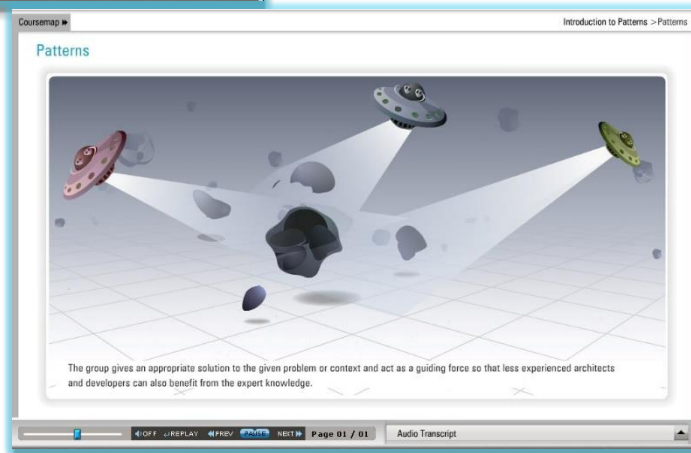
Coursemap ►

Introduction to Patterns > Patterns

Patterns

The group gives an appropriate solution to the given problem or context and act as a guiding force so that less experienced architects and developers can also benefit from the expert knowledge.

OFF REPLAY PREV PAUSE NEXT Page 01 / 01

Audio Transcript